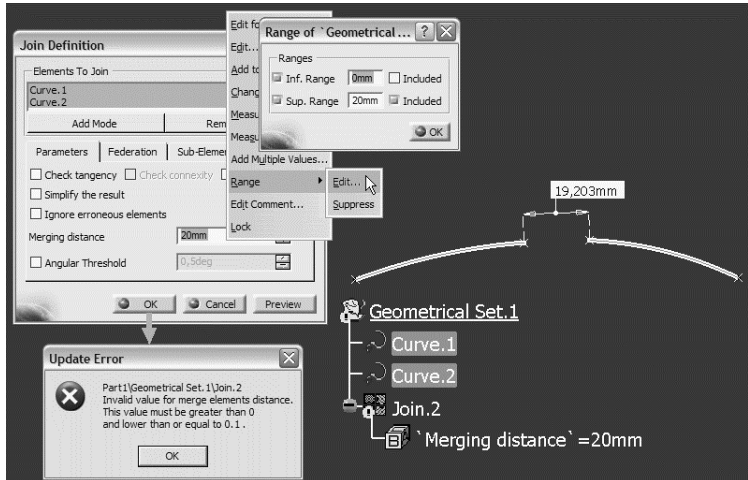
Join Definition

Elements To Join
Curve.1
Curve.2

Add Mode
Rem

Parameters
Federation
Sub-Eleme

Check tangency
Check connexity

Simplify the result

Ignore erroneous elements

Merging distance
20mm

Angular Threshold
0,5deg

OK
Cancel
Preview

Edit fo
Edit...
Add to
Chang
Measu
Measu
Add Multiple Values...
Range
Edit Comment...
Lock

Edit...
Suppress

Range of `Geometrical ...
?

Ranges
Inf. Range
0mm
Included
Sup. Range
20mm
Included
OK

19,203mm

Geometrical Set.1
Curve.1
Curve.2
Join.2
`Merging distance` =20mm

Update Error

Part1\Geometrical Set.1\Join.2
Invalid value for merge elements distance.
This value must be greater than 0
and lower than or equal to 0.1 .

OK